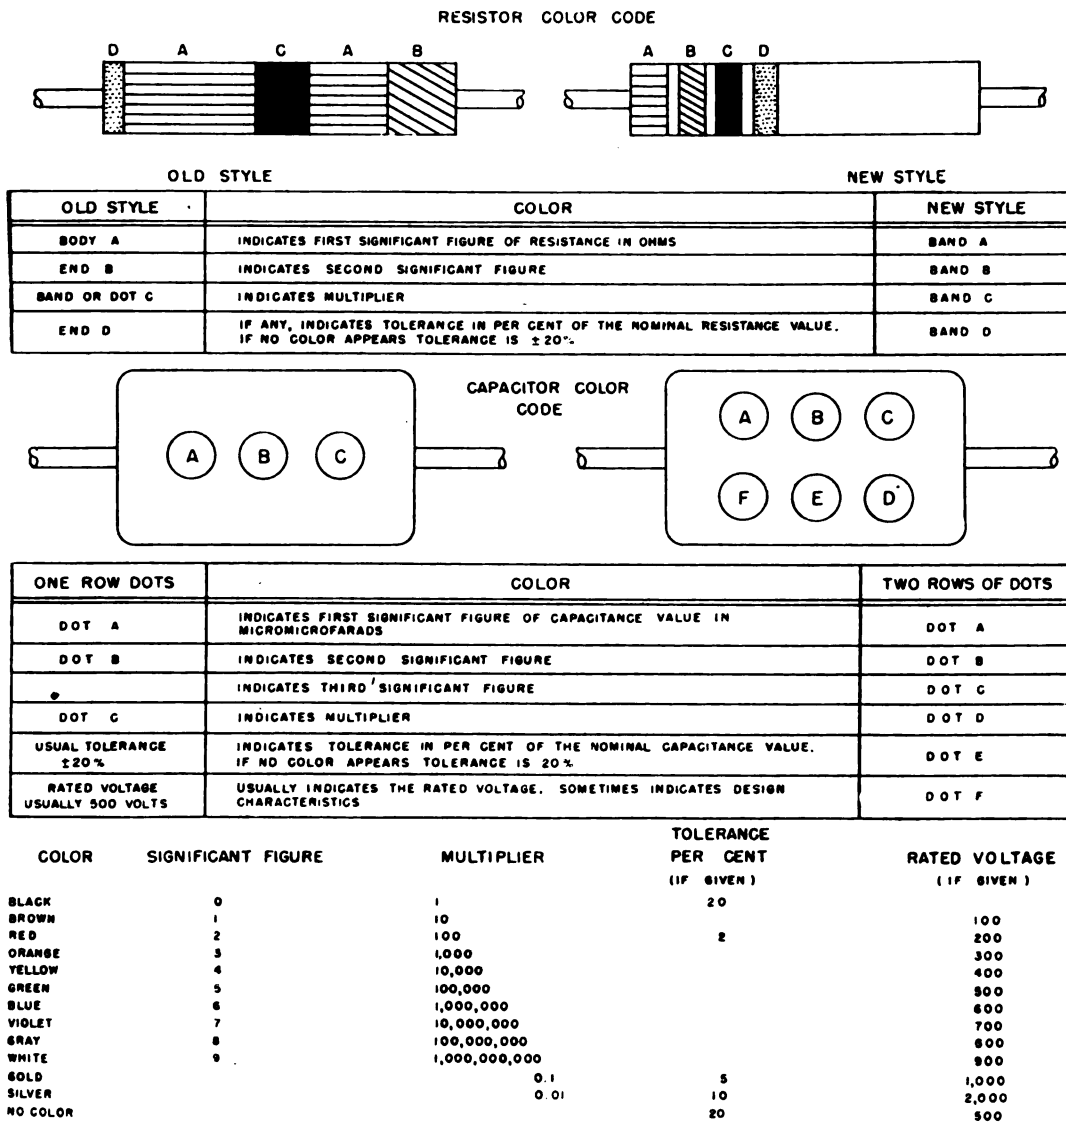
RESISTOR COLOR CODE

D A C A B

A B C D

OLD STYLE

NEW STYLE

| OLD STYLE | COLOR | NEW STYLE |
|---|---|---|
| BODY A | INDICATES FIRST SIGNIFICANT FIGURE OF RESISTANCE IN OHMS | BAND A |
| END B | INDICATES SECOND SIGNIFICANT FIGURE | BAND B |
| BAND OR DOT C | INDICATES MULTIPLIER | BAND C |
| END D | IF ANY, INDICATES TOLERANCE IN PER CENT OF THE NOMINAL RESISTANCE VALUE. IF NO COLOR APPEARS TOLERANCE IS ±20% | BAND D |

CAPACITOR COLOR CODE

A B C

A B C F E D

| ONE ROW DOTS | COLOR | TWO ROWS OF DOTS |
|---|---|---|
| DOT A | INDICATES FIRST SIGNIFICANT FIGURE OF CAPACITANCE VALUE IN MICROMICROFARADS | DOT A |
| DOT B | INDICATES SECOND SIGNIFICANT FIGURE | DOT B |
| • | INDICATES THIRD SIGNIFICANT FIGURE | DOT C |
| DOT C | INDICATES MULTIPLIER | DOT D |
| USUAL TOLERANCE ±20% | INDICATES TOLERANCE IN PER CENT OF THE NOMINAL CAPACITANCE VALUE. IF NO COLOR APPEARS TOLERANCE IS 20% | DOT E |
| RATED VOLTAGE USUALLY 500 VOLTS | USUALLY INDICATES THE RATED VOLTAGE. SOMETIMES INDICATES DESIGN CHARACTERISTICS | DOT F |

| COLOR | SIGNIFICANT FIGURE | MULTIPLIER | TOLERANCE PER CENT (IF GIVEN) | RATED VOLTAGE (IF GIVEN) |
|---|---|---|---|---|
| BLACK | 0 | 1 | 20 | |
| BROWN | 1 | 10 | | 100 |
| RED | 2 | 100 | 2 | 200 |
| ORANGE | 3 | 1,000 | | 300 |
| YELLOW | 4 | 10,000 | | 400 |
| GREEN | 5 | 100,000 | | 500 |
| BLUE | 6 | 1,000,000 | | 600 |
| VIOLET | 7 | 10,000,000 | | 700 |
| GRAY | 8 | 100,000,000 | | 800 |
| WHITE | 9 | 1,000,000,000 | | 900 |
| GOLD | | 0.1 | 5 | 1,000 |
| SILVER | | 0.01 | 10 | 2,000 |
| NO COLOR | | | 20 | 500 |